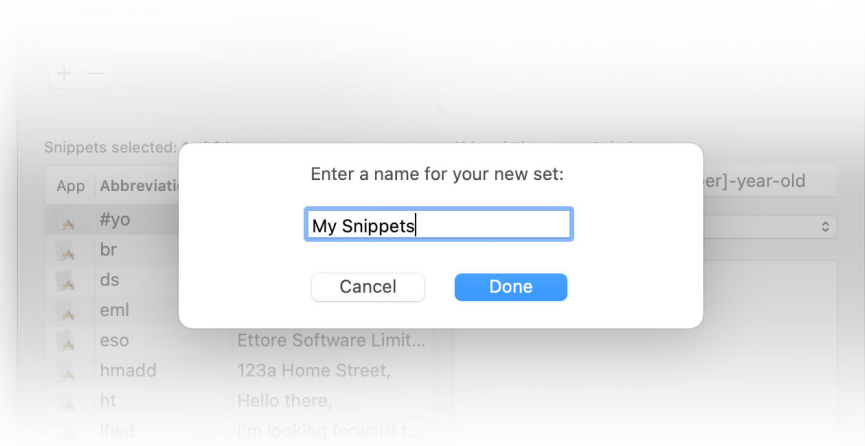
+ −

Snippets selected: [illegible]

| App | Abbreviati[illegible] | |
|---|---|---|
| | #yo | |
| | br | |
| | ds | |
| | eml | |
| | eso | Ettore Software Limit... |
| | hmadd | 123a Home Street, |
| | ht | Hello there, |
| | lfwd | I'm looking forward t... |

er]-year-old

Enter a name for your new set:

My Snippets

Cancel

Done